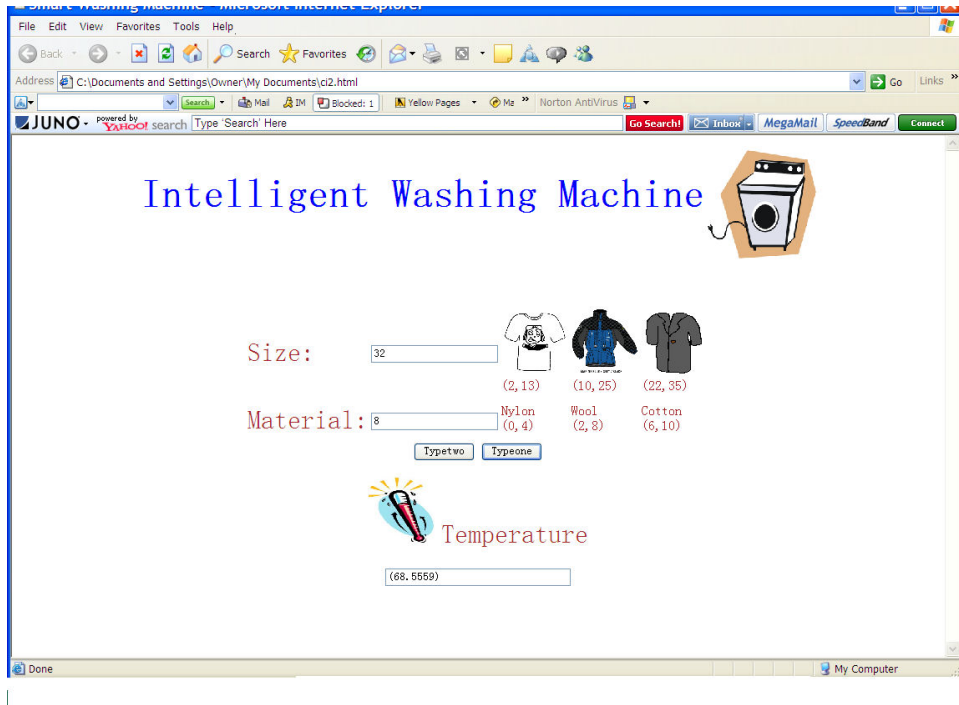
Smart Washing Machine - Microsoft Internet Explorer

File Edit View Favorites Tools Help

Back Search Favorites

Address C:\Documents and Settings\Owner\My Documents\ci2.html Go Links

Search Mail IM Blocked: 1 Yellow Pages Ma Norton AntiVirus

JUNO powered by YAHOO! search Type 'Search' Here Go Search! Inbox MegaMail SpeedBand Connect

Intelligent Washing Machine

Size: 32

(2,13) (10,25) (22,35)

Material: 8

Nylon (0,4) Wool (2,8) Cotton (6,10)

Typetwo Typeone

Temperature

(68.5559)

Done My Computer